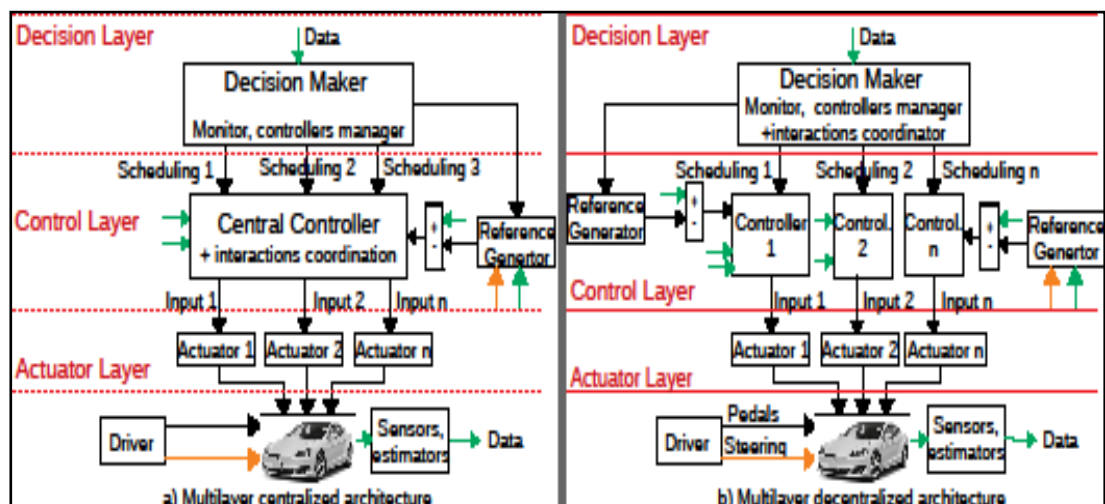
Decision Layer

Data

Decision Maker

Monitor, controllers manager

Scheduling 1

Scheduling 2

Scheduling 3

Control Layer

Central Controller
+ interactions coordination

+
-

Reference Generator

Input 1

Input 2

Input n

Actuator Layer

Actuator 1

Actuator 2

Actuator n

Driver

Sensors, estimators

Data

a) Multilayer centralized architecture

Decision Layer

Data

Decision Maker
Monitor, controllers manager
+interactions coordinator

Scheduling 1

Scheduling 2

Scheduling n

Reference Generator

+
-

Controller 1

Control. 2

Control. n

+
-

Reference Genertor

Control Layer

Input 1

Input 2

Input n

Actuator 1

Actuator 2

Actuator n

Actuator Layer

Pedals

Driver

Steering

Sensors, estimators

Data

b) Multilayer decentralized architecture